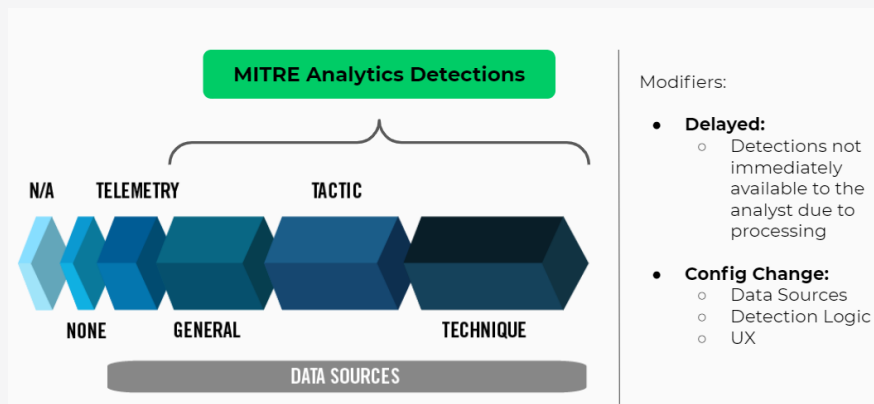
MITRE Analytics Detections

N/A

TELEMETRY

TACTIC

NONE

GENERAL

TECHNIQUE

DATA SOURCES

Modifiers:

- **Delayed:**
  - Detections not immediately available to the analyst due to processing
- **Config Change:**
  - Data Sources
  - Detection Logic
  - UX